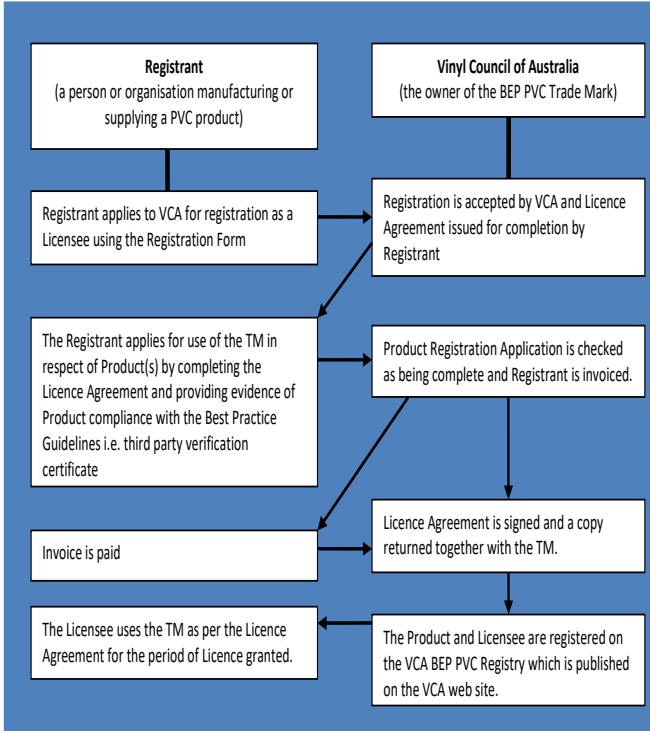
Registrant
(a person or organisation manufacturing or supplying a PVC product)

Vinyl Council of Australia
(the owner of the BEP PVC Trade Mark)

Registrant applies to VCA for registration as a Licensee using the Registration Form

Registration is accepted by VCA and Licence Agreement issued for completion by Registrant

The Registrant applies for use of the TM in respect of Product(s) by completing the Licence Agreement and providing evidence of Product compliance with the Best Practice Guidelines i.e. third party verification certificate

Product Registration Application is checked as being complete and Registrant is invoiced.

Invoice is paid

Licence Agreement is signed and a copy returned together with the TM.

The Licensee uses the TM as per the Licence Agreement for the period of Licence granted.

The Product and Licensee are registered on the VCA BEP PVC Registry which is published on the VCA web site.